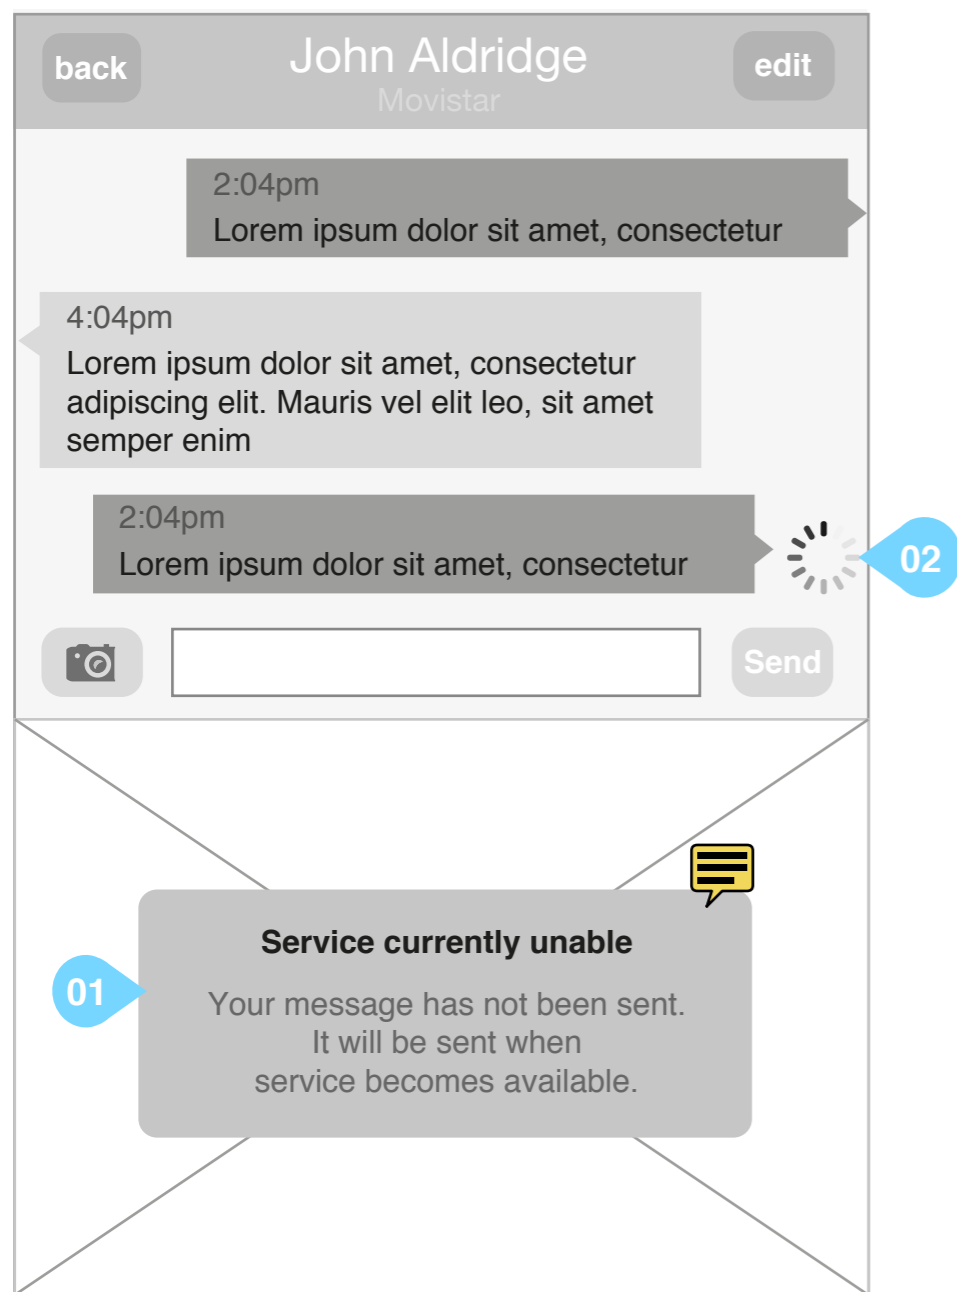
back John Aldridge edit
Movistar

2:04pm
Lorem ipsum dolor sit amet, consectetur

4:04pm
Lorem ipsum dolor sit amet, consectetur adipiscing elit. Mauris vel elit leo, sit amet semper enim

2:04pm
Lorem ipsum dolor sit amet, consectetur

02

Send

Service currently unable

01

Your message has not been sent.
It will be sent when
service becomes available.